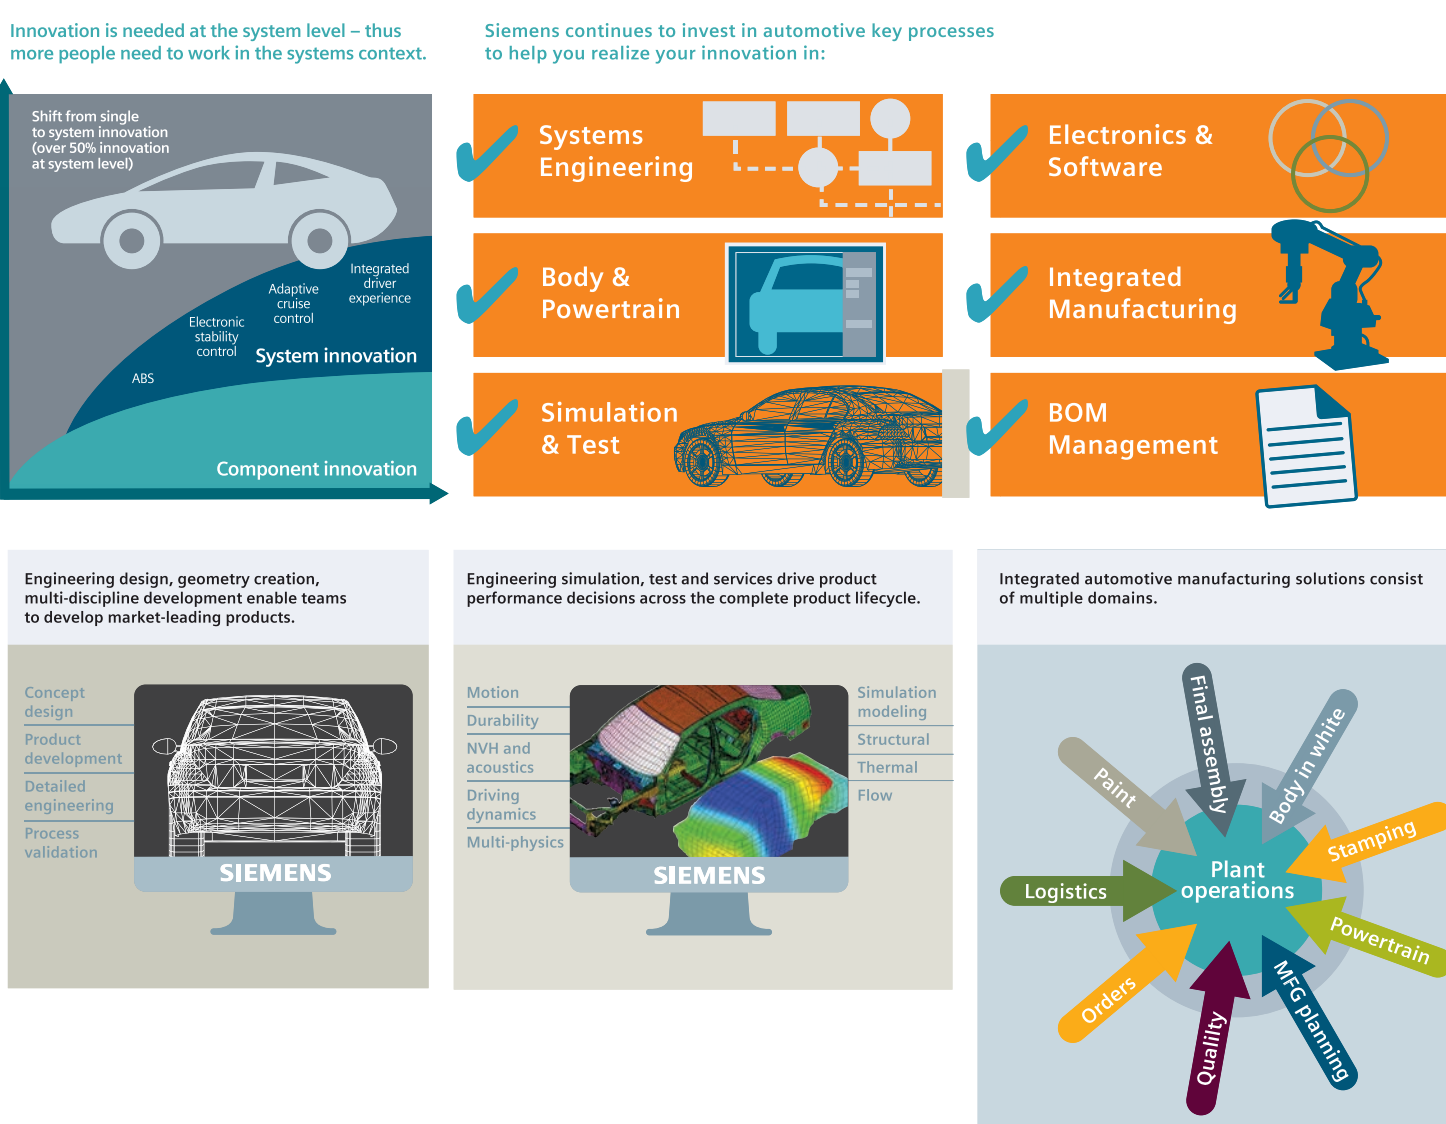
Innovation is needed at the system level – thus more people need to work in the systems context.

Shift from single to system innovation (over 50% innovation at system level)

Integrated driver experience

Adaptive cruise control

Electronic stability control

System innovation

ABS

Component innovation

Siemens continues to invest in automotive key processes to help you realize your innovation in:

Systems Engineering

Electronics & Software

Body & Powertrain

Integrated Manufacturing

Simulation & Test

BOM Management

Engineering design, geometry creation, multi-discipline development enable teams to develop market-leading products.

Concept design

Product development

Detailed engineering

Process validation

SIEMENS

Engineering simulation, test and services drive product performance decisions across the complete product lifecycle.

Motion

Durability

NVH and acoustics

Driving dynamics

Multi-physics

Simulation modeling

Structural

Thermal

Flow

SIEMENS

Integrated automotive manufacturing solutions consist of multiple domains.

Final assembly

Body in white

Paint

Stamping

Logistics

Plant operations

Powertrain

Orders

Quality

MFG planning